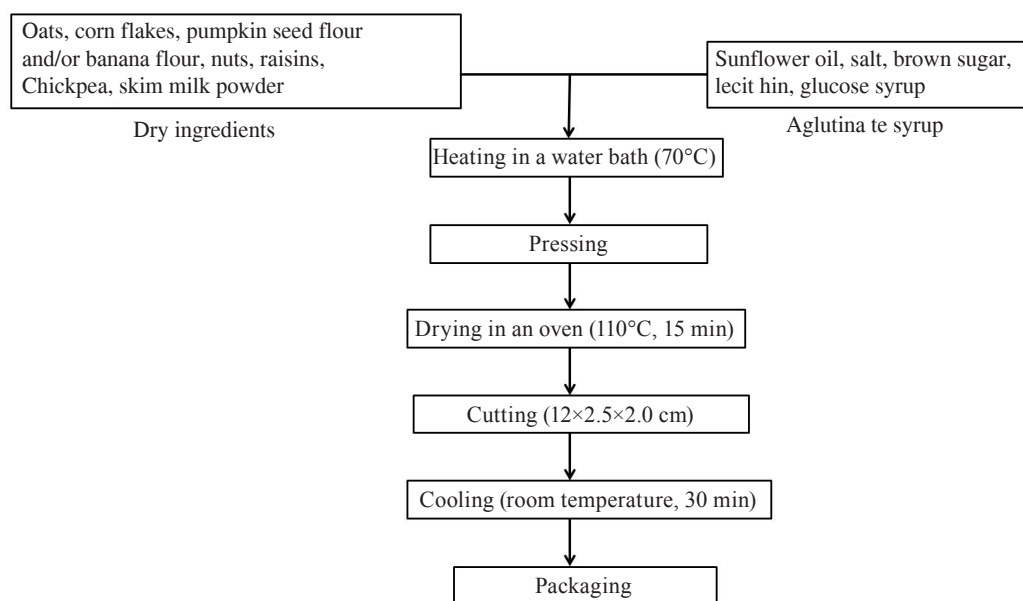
Oats, corn flakes, pumpkin seed flour and/or banana flour, nuts, raisins, Chickpea, skim milk powder

Dry ingredients

Sunflower oil, salt, brown sugar, lecit hin, glucose syrup

Aglutina te syrup

Heating in a water bath (70°C)

Pressing

Drying in an oven (110°C, 15 min)

Cutting (12×2.5×2.0 cm)

Cooling (room temperature, 30 min)

Packaging